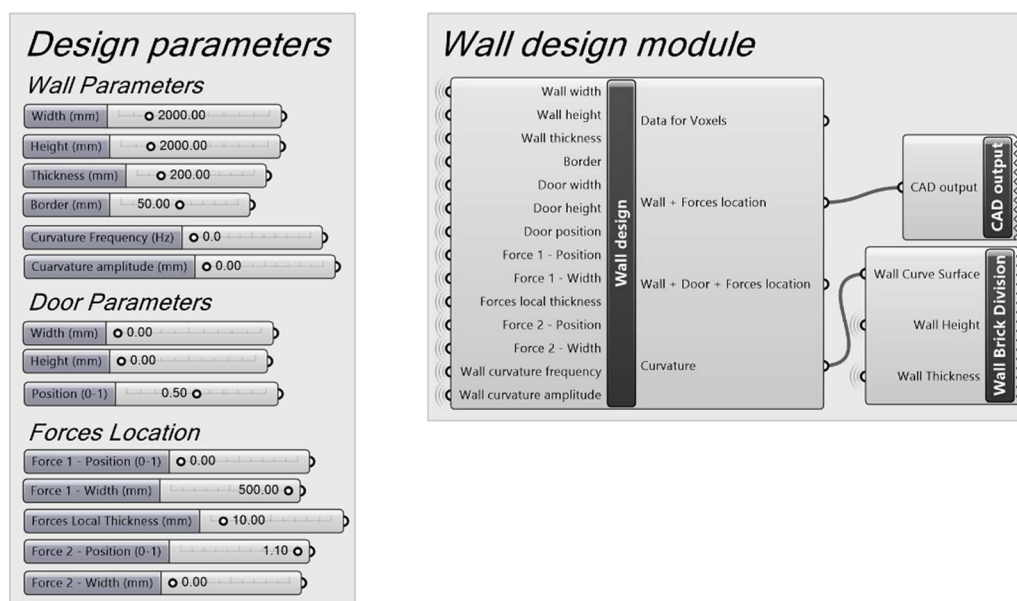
Design parameters

Wall Parameters

Width (mm) 2000.00

Height (mm) 2000.00

Thickness (mm) 200.00

Border (mm) 50.00

Curvature Frequency (Hz) 0.0

Cuarvature amplitude (mm) 0.00

Door Parameters

Width (mm) 0.00

Height (mm) 0.00

Position (0-1) 0.50

Forces Location

Force 1 - Position (0-1) 0.00

Force 1 - Width (mm) 500.00

Forces Local Thickness (mm) 10.00

Force 2 - Position (0-1) 1.10

Force 2 - Width (mm) 0.00

Wall design module

Wall width
Wall height
Wall thickness
Border
Door width
Door height
Door position
Force 1 - Position
Force 1 - Width
Forces local thickness
Force 2 - Position
Force 2 - Width
Wall curvature frequency
Wall curvature amplitude

Wall design

Data for Voxels
Wall + Forces location
Wall + Door + Forces location
Curvature

CAD output
CAD output

Wall Curve Surface
Wall Height
Wall Thickness
Wall Brick Division